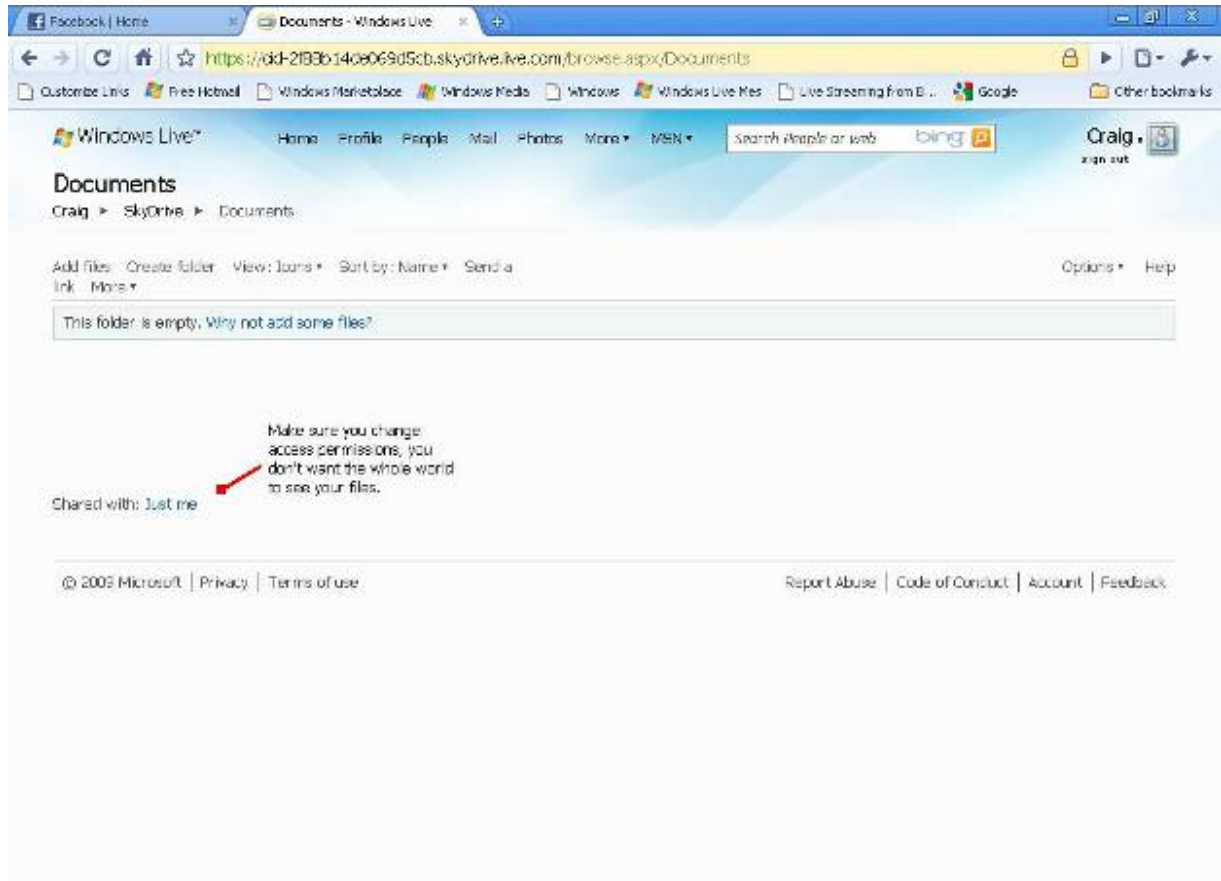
Facebook | Home
Documents - Windows Live

https://cid-2f88b140e069d5cb.skydrive.live.com/browse.aspx/Documents

Customize Links Free Hotmail Windows Marketplace Windows Media Windows Windows Live Mes Live Streaming from B... Google Other bookmarks

Windows Live™ Home Profile People Mail Photos More ▾ MSN ▾ Search People or web bing

Craig ▾
sign out

Documents
Craig ► SkyDrive ► Documents

Add files Create folder View: Icons ▾ Sort by: Name ▾ Send a link More ▾

Options ▾ Help

This folder is empty. Why not add some files?

Make sure you change access permissions, you don't want the whole world to see your files.

Shared with: Just me

© 2009 Microsoft | Privacy | Terms of use

Report Abuse | Code of Conduct | Account | Feedback